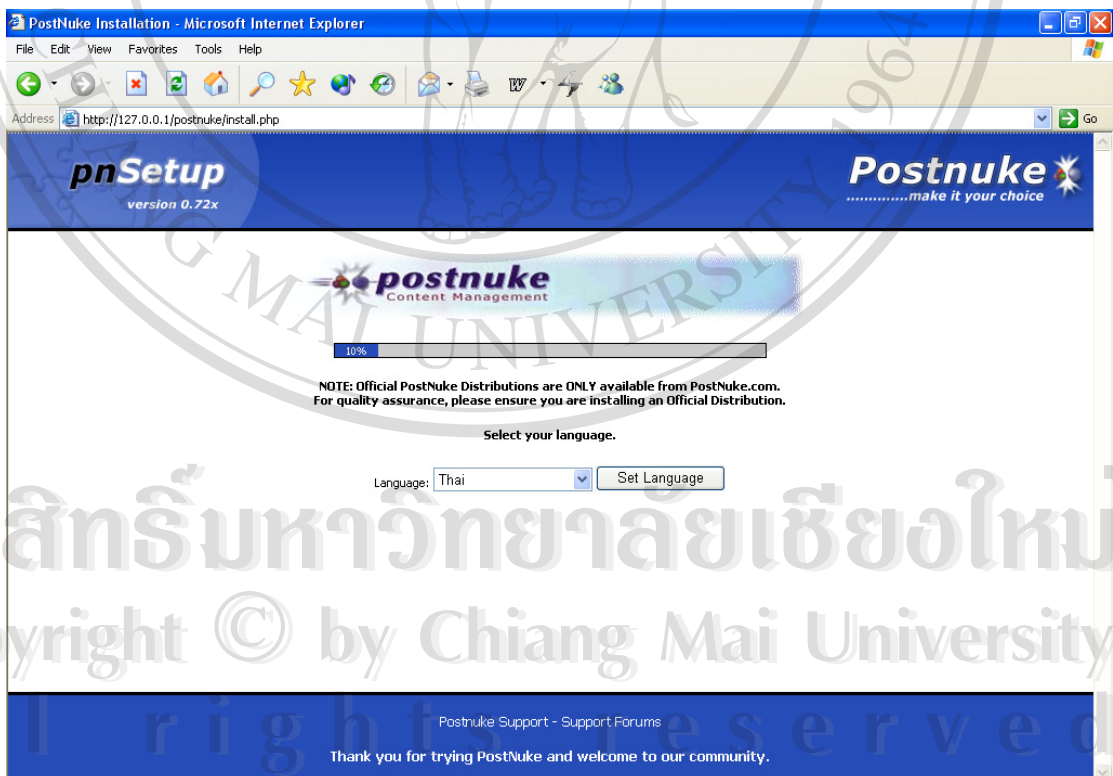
PostNuke Installation - Microsoft Internet Explorer

File Edit View Favorites Tools Help

Address http://127.0.0.1/postnuke/install.php Go

pnSetup
version 0.72x

Postnuke
.............make it your choice

postnuke
Content Management

10%

NOTE: Official PostNuke Distributions are ONLY available from PostNuke.com.
For quality assurance, please ensure you are installing an Official Distribution.

Select your language.

Language: Thai Set Language

Postnuke Support - Support Forums

Thank you for trying PostNuke and welcome to our community.

CHIANG MAI UNIVERSITY 1964

ลิขสิทธิ์มหาวิทยาลัยเชียงใหม่
Copyright © by Chiang Mai University
All rights reserved